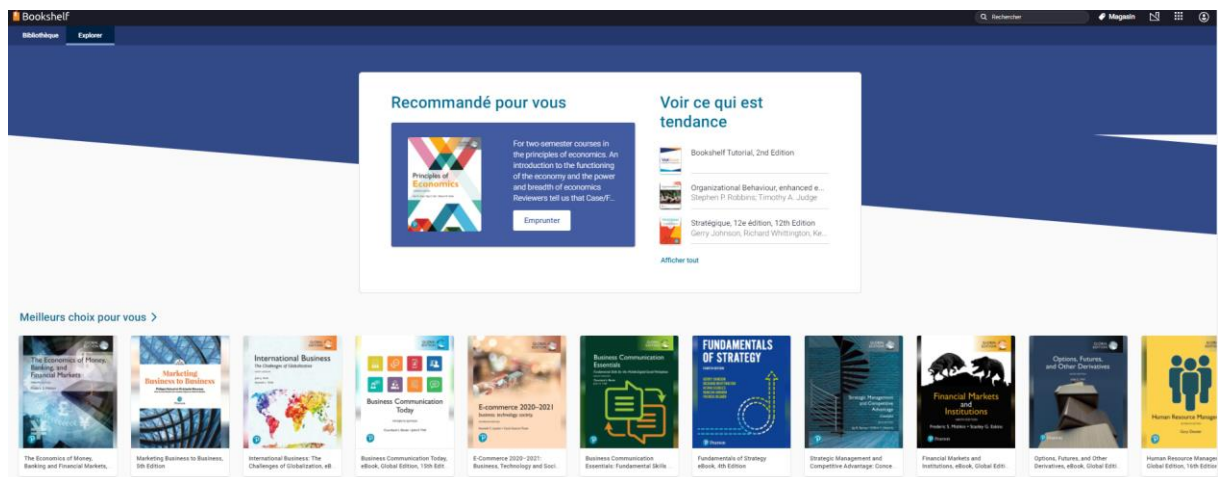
Bookshelf
Rechercher
Magasin
Bibliothèque
Explorer

Recommandé pour vous

Principles of Economics

For two-semester courses in the principles of economics. An introduction to the functioning of the economy and the power and breadth of economics Reviewers tell us that Case/F...

Emprunter

Voir ce qui est tendance

Bookshelf Tutorial, 2nd Edition

Organizational Behaviour, enhanced e...
Stephen P. Robbins; Timothy A. Judge

Stratégique, 12e édition, 12th Edition
Gerry Johnson, Richard Whittington, Ke...

Afficher tout

Meilleurs choix pour vous >

The Economics of Money, Banking, and Financial Markets
The Economics of Money, Banking and Financial Markets,

Marketing Business to Business
Marketing Business to Business, 5th Edition

International Business
The Challenges of Globalization
International Business: The Challenges of Globalization, eB

Business Communication Today
Business Communication Today, eBook, Global Edition, 15th Edit

E-commerce 2020–2021
business. technology. society.
E-Commerce 2020-2021: Business, Technology and Soci

Business Communication Essentials
Business Communication Essentials: Fundamental Skills

FUNDAMENTALS OF STRATEGY
Fundamentals of Strategy eBook, 4th Edition

Strategic Management and Competitive Advantage
Strategic Management and Competitive Advantage: Conce

Financial Markets and Institutions
Financial Markets and Institutions, eBook, Global Edit

Options, Futures, and Other Derivatives
Options, Futures, and Other Derivatives, eBook, Global Edit

Human Resource Manage
Human Resource Manage Global Edition, 16th Edit